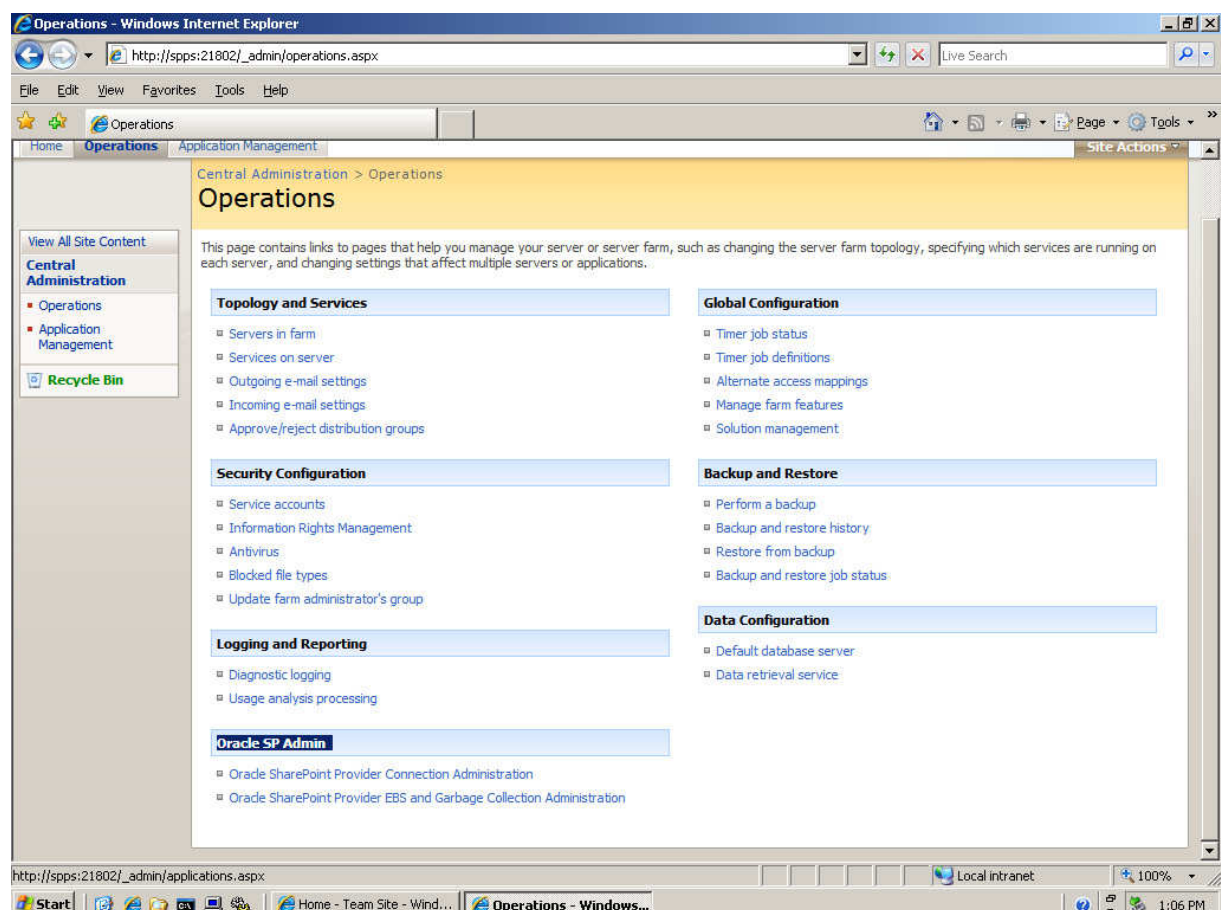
Operations - Windows Internet Explorer

http://spps:21802/_admin/operations.aspx

Live Search

File Edit View Favorites Tools Help

Operations

Page Tools

Home Operations Application Management Site Actions

Central Administration > Operations

Operations

View All Site Content

Central Administration

Operations

Application Management

Recycle Bin

This page contains links to pages that help you manage your server or server farm, such as changing the server farm topology, specifying which services are running on each server, and changing settings that affect multiple servers or applications.

Topology and Services

Servers in farm
Services on server
Outgoing e-mail settings
Incoming e-mail settings
Approve/reject distribution groups

Security Configuration

Service accounts
Information Rights Management
Antivirus
Blocked file types
Update farm administrator's group

Logging and Reporting

Diagnostic logging
Usage analysis processing

Oracle SP Admin

Oracle SharePoint Provider Connection Administration
Oracle SharePoint Provider EBS and Garbage Collection Administration

Global Configuration

Timer job status
Timer job definitions
Alternate access mappings
Manage farm features
Solution management

Backup and Restore

Perform a backup
Backup and restore history
Restore from backup
Backup and restore job status

Data Configuration

Default database server
Data retrieval service

http://spps:21802/_admin/applications.aspx

Local intranet

100%

Start

Home - Team Site - Wind...

Operations - Windows...

1:06 PM